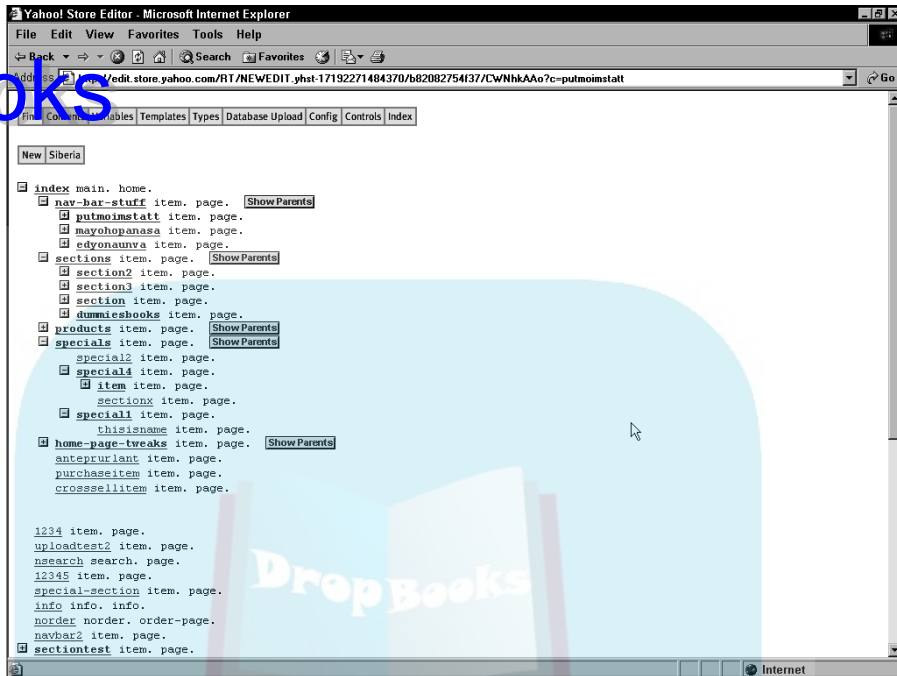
Yahoo! Store Editor - Microsoft Internet Explorer

File Edit View Favorites Tools Help

Back Search Favorites

Address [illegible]/edit.store.yahoo.com/RT/NEWEDIT.yhst-17192271484370/b82082754f37/CWNhkAAo?c=putmoimstatt

Go

oks

Fin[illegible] Co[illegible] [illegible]ables Templates Types Database Upload Config Controls Index

New Siberia

index main. home.
nav-bar-stuff item. page. Show Parents
putmoimstatt item. page.
mayohopanasa item. page.
edyonaunva item. page.
sections item. page. Show Parents
section2 item. page.
section3 item. page.
section item. page.
dummiesbooks item. page.
products item. page. Show Parents
specials item. page. Show Parents
special2 item. page.
special4 item. page.
item item. page.
sectionx item. page.
special1 item. page.
thisisname item. page.
home-page-tweaks item. page. Show Parents
anteprurlant item. page.
purchaseitem item. page.
crosssellitem item. page.

1234 item. page.
uploadtest2 item. page.
nsearch search. page.
12345 item. page.
special-section item. page.
info info. info.
norder order. order-page.
navbar2 item. page.
sectiontest item. page.

DropBooks

Internet